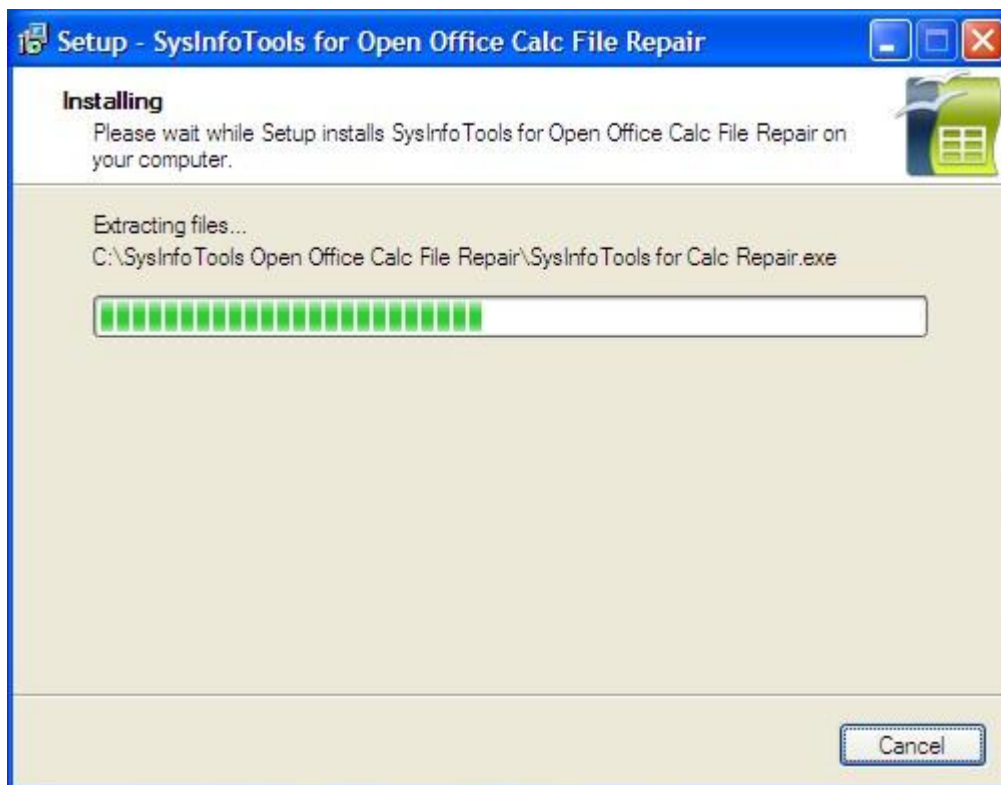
Setup - SysInfoTools for Open Office Calc File Repair

Installing
Please wait while Setup installs SysInfoTools for Open Office Calc File Repair on your computer.

Extracting files...
C:\SysInfoTools Open Office Calc File Repair\SysInfoTools for Calc Repair.exe

Cancel